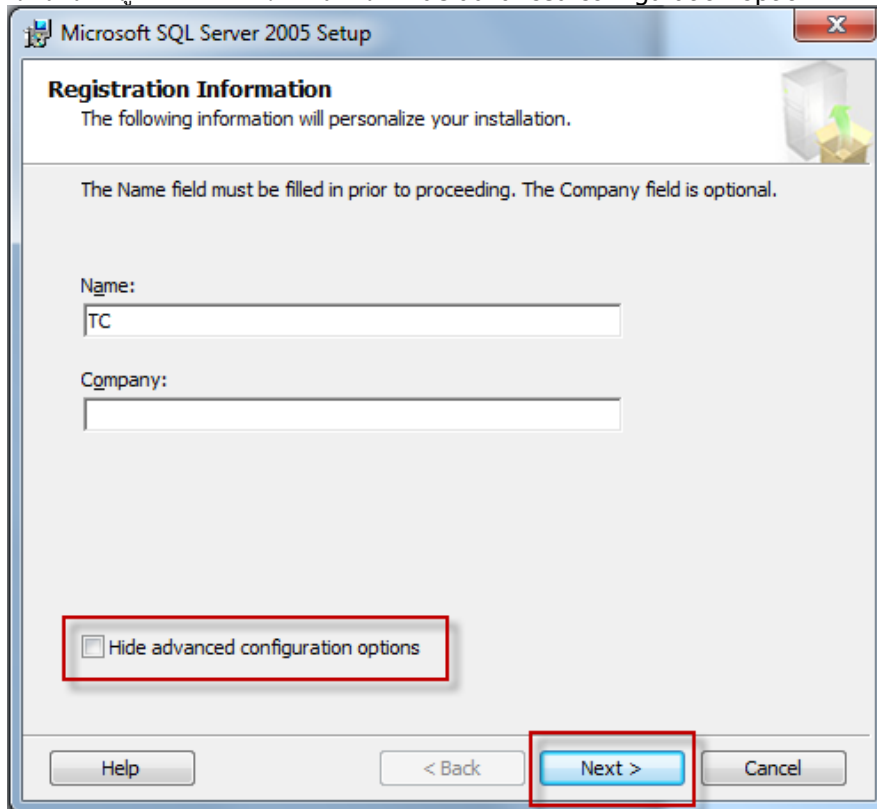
Microsoft SQL Server 2005 Setup

Registration Information
The following information will personalize your installation.

The Name field must be filled in prior to proceeding. The Company field is optional.

Name:
TC

Company:

Hide advanced configuration options

Help
< Back
Next >
Cancel